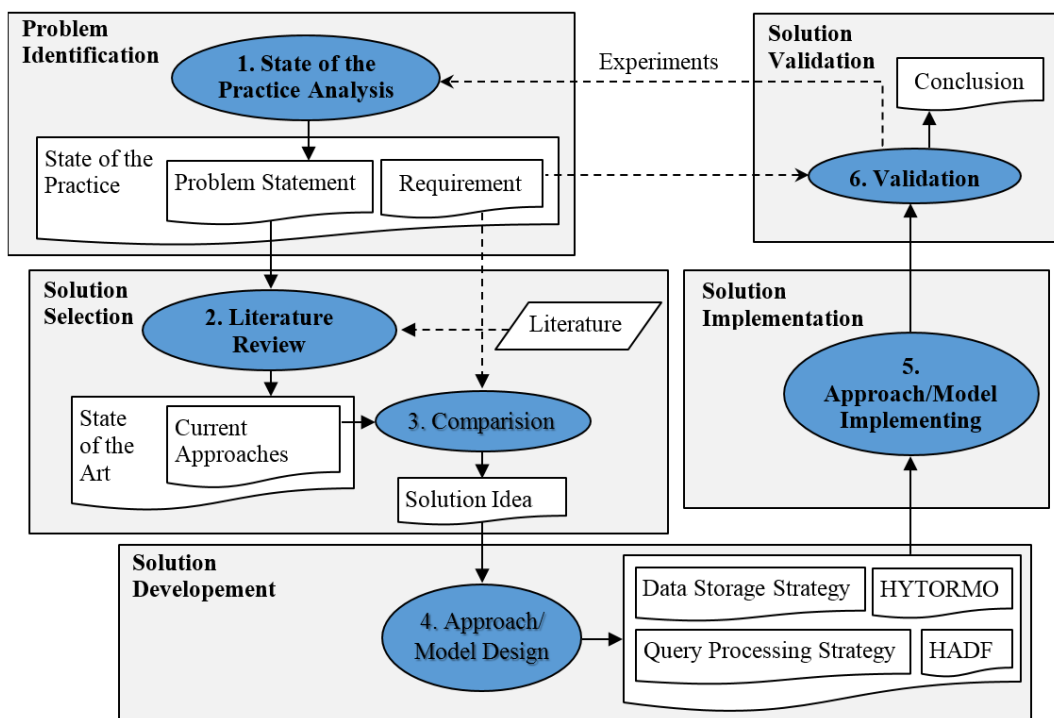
Problem Identification

1. State of the Practice Analysis

Experiments

Solution Validation

Conclusion

State of the Practice

Problem Statement

Requirement

6. Validation

Solution Selection

2. Literature Review

Literature

Solution Implementation

State of the Art

Current Approaches

3. Comparision

5. Approach/Model Implementing

Solution Idea

Solution Developement

Data Storage Strategy

HYTORMO

4. Approach/ Model Design

Query Processing Strategy

HADF